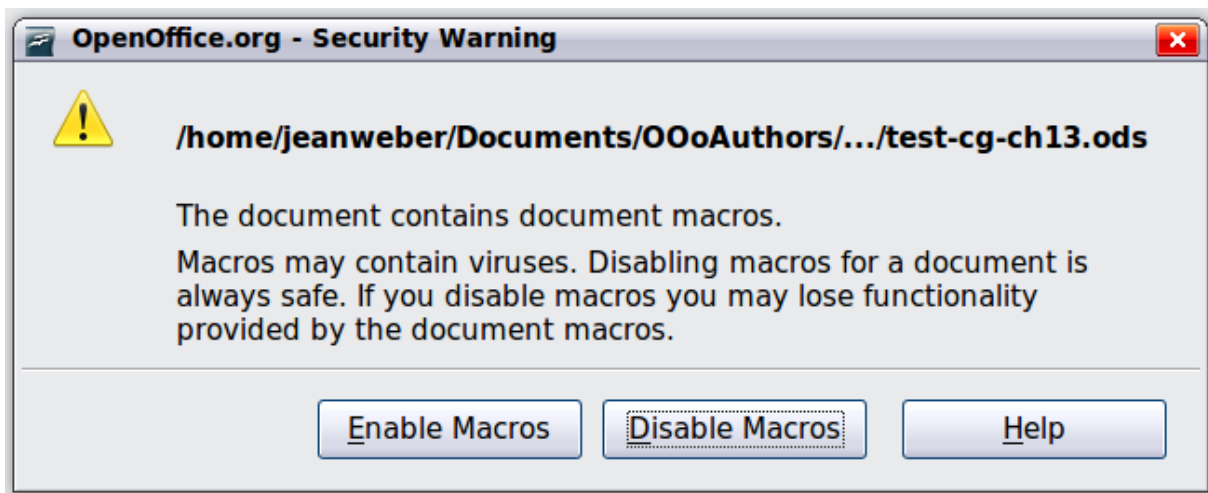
OpenOffice.org - Security Warning

/home/jeanweber/Documents/OOoAuthors/.../test-cg-ch13.ods

The document contains document macros.

Macros may contain viruses. Disabling macros for a document is always safe. If you disable macros you may lose functionality provided by the document macros.

Enable Macros

Disable Macros

Help